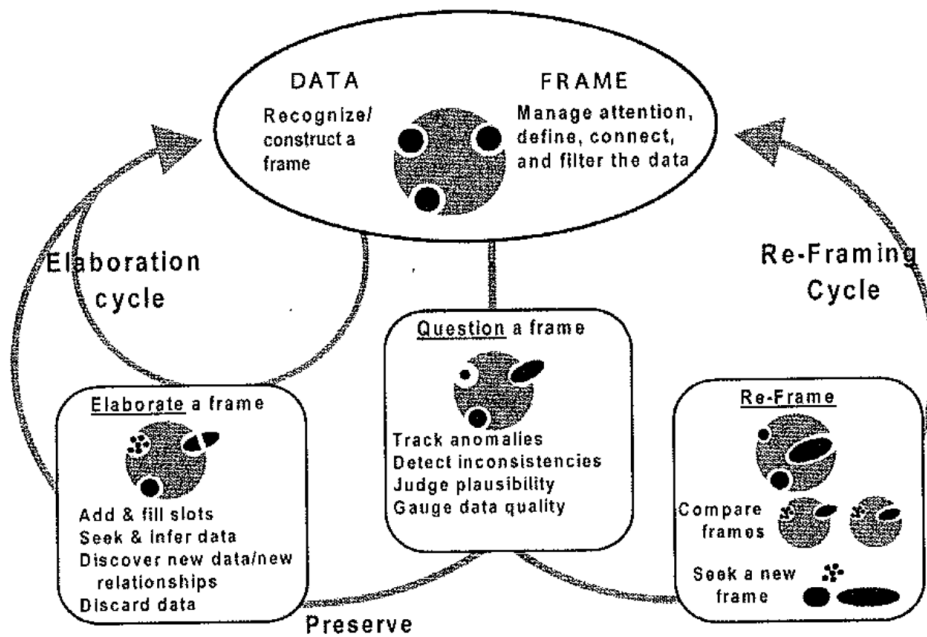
DATA

FRAME

Recognize/ construct a frame

Manage attention, define, connect, and filter the data

Elaboration cycle

Re-Framing Cycle

Question a frame

Track anomalies
Detect inconsistencies
Judge plausibility
Gauge data quality

Elaborate a frame

Add & fill slots
Seek & infer data
Discover new data/new relationships
Discard data

Re-Frame

Compare frames

Seek a new frame

Preserve